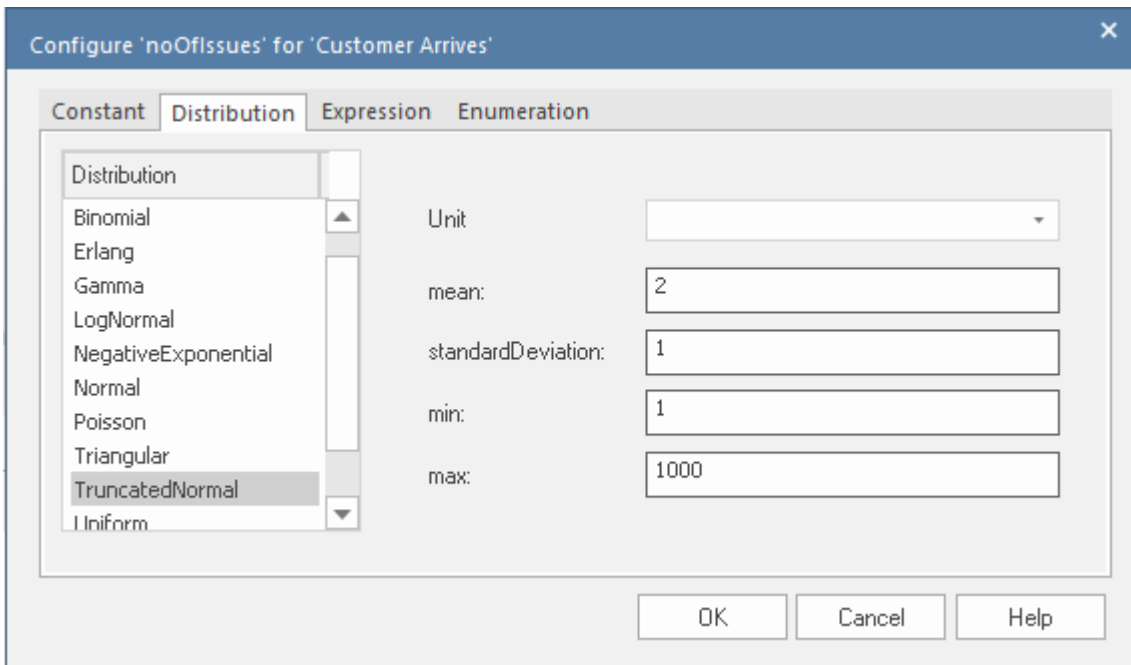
Configure 'noOfIssues' for 'Customer Arrives'

×

Constant Distribution Expression Enumeration

Distribution

Binomial
Erlang
Gamma
LogNormal
NegativeExponential
Normal
Poisson
Triangular
TruncatedNormal
Uniform

Unit

mean: 2

standardDeviation: 1

min: 1

max: 1000

OK Cancel Help